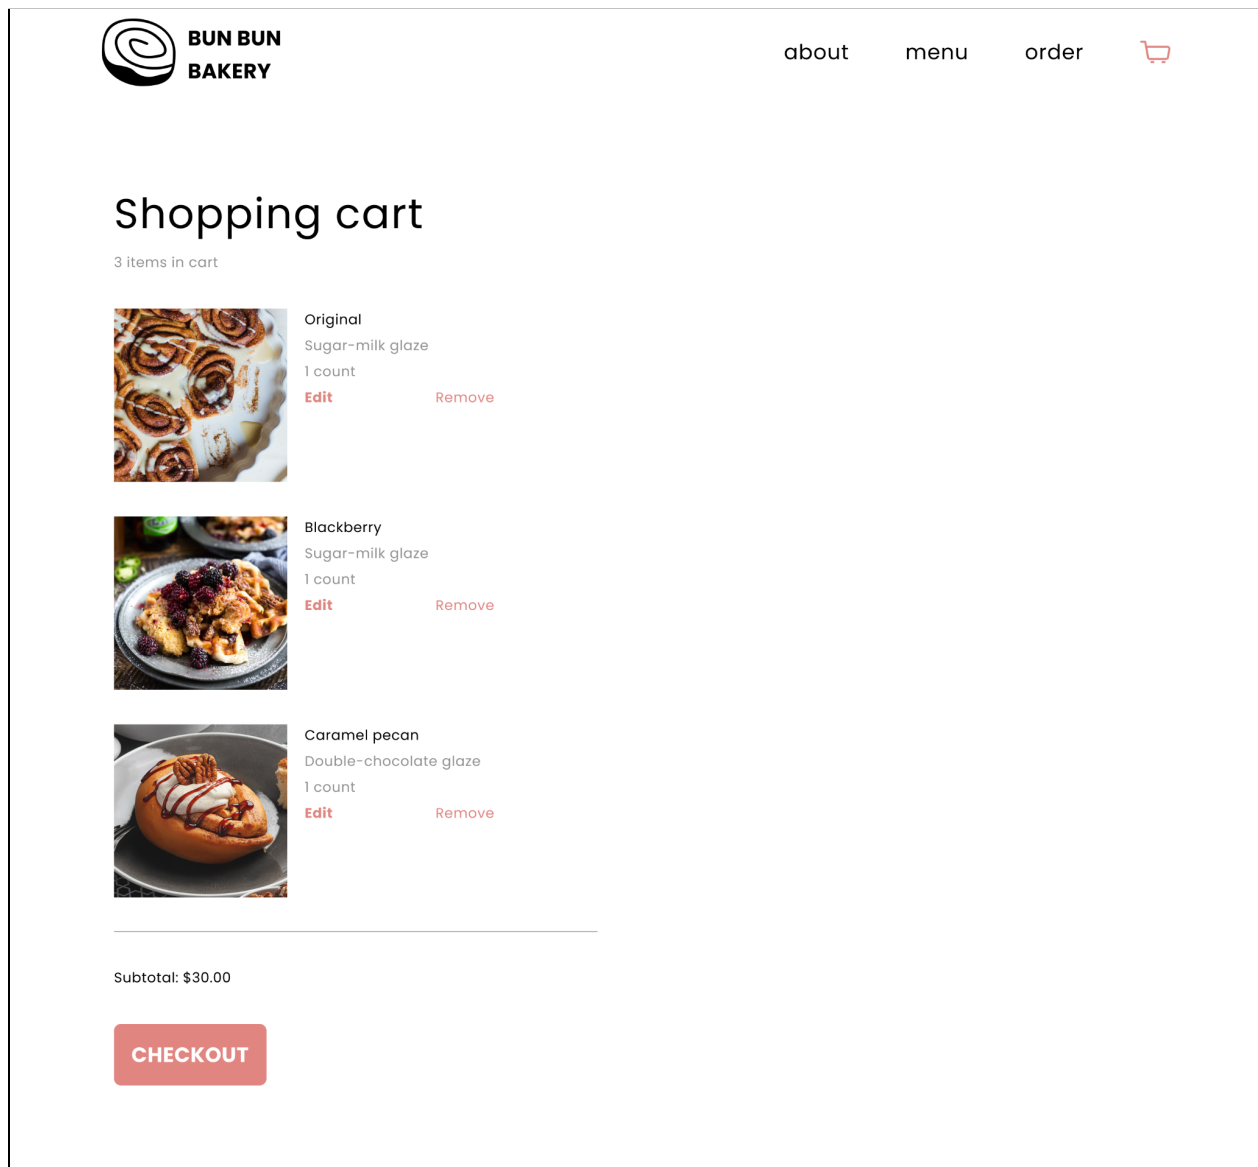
BUN BUN BAKERY

about menu order

Shopping cart

3 items in cart

Original
Sugar-milk glaze
1 count
Edit Remove

Blackberry
Sugar-milk glaze
1 count
Edit Remove

Caramel pecan
Double-chocolate glaze
1 count
Edit Remove

Subtotal: $30.00

CHECKOUT